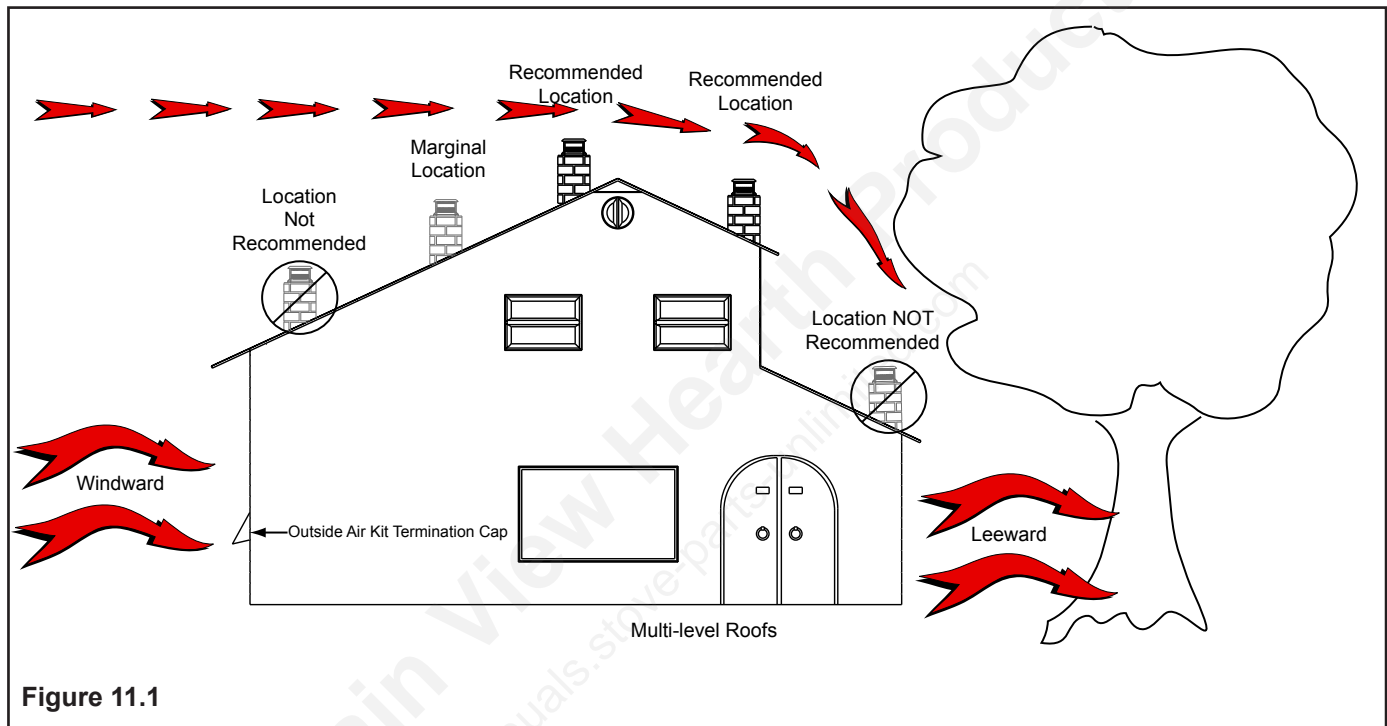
Recommended Location

Recommended Location

Marginal Location

Location Not Recommended

Location NOT Recommended

Windward

Outside Air Kit Termination Cap

Leeward

Multi-level Roofs

Figure 11.1

Mountain View Hearth Products

manuals.stoveparts.online.com